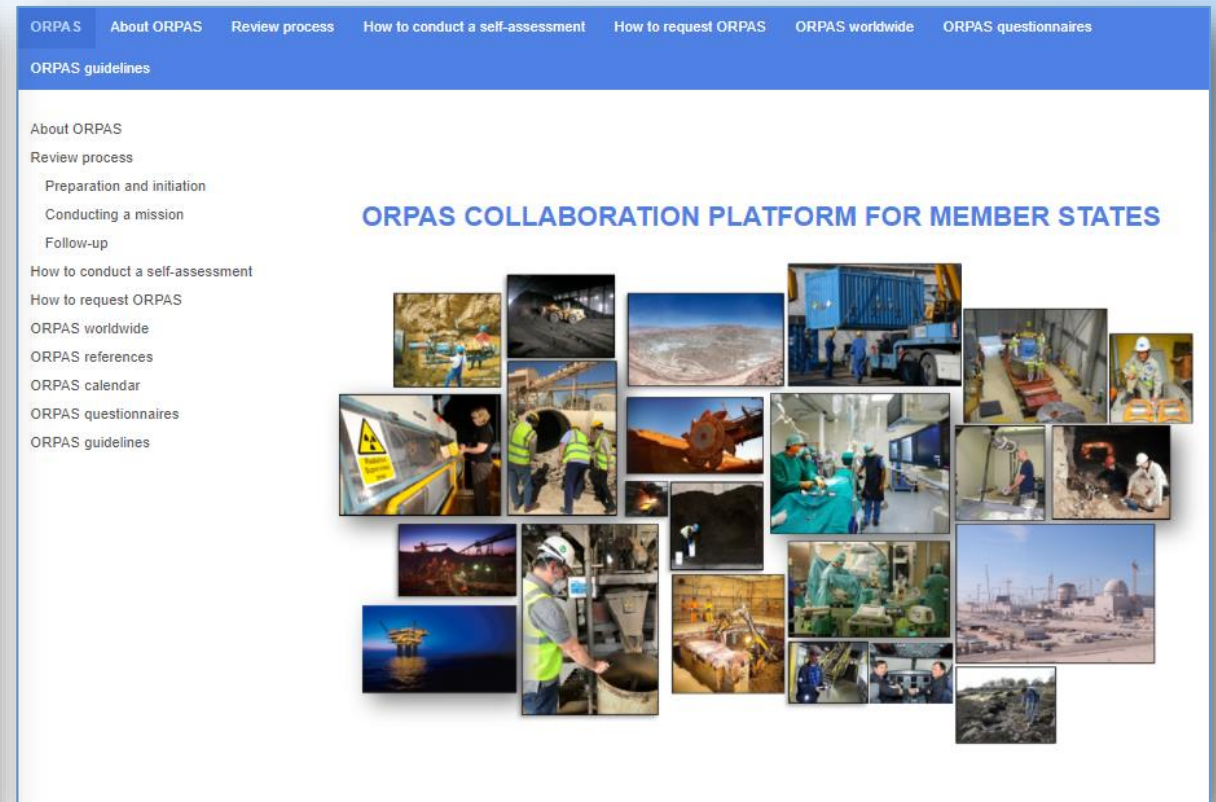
ORPAS About ORPAS Review process How to conduct a self-assessment How to request ORPAS ORPAS worldwide ORPAS questionnaires ORPAS guidelines

About ORPAS
Review process
Preparation and initiation
Conducting a mission
Follow-up
How to conduct a self-assessment
How to request ORPAS
ORPAS worldwide
ORPAS references
ORPAS calendar
ORPAS questionnaires
ORPAS guidelines

ORPAS COLLABORATION PLATFORM FOR MEMBER STATES